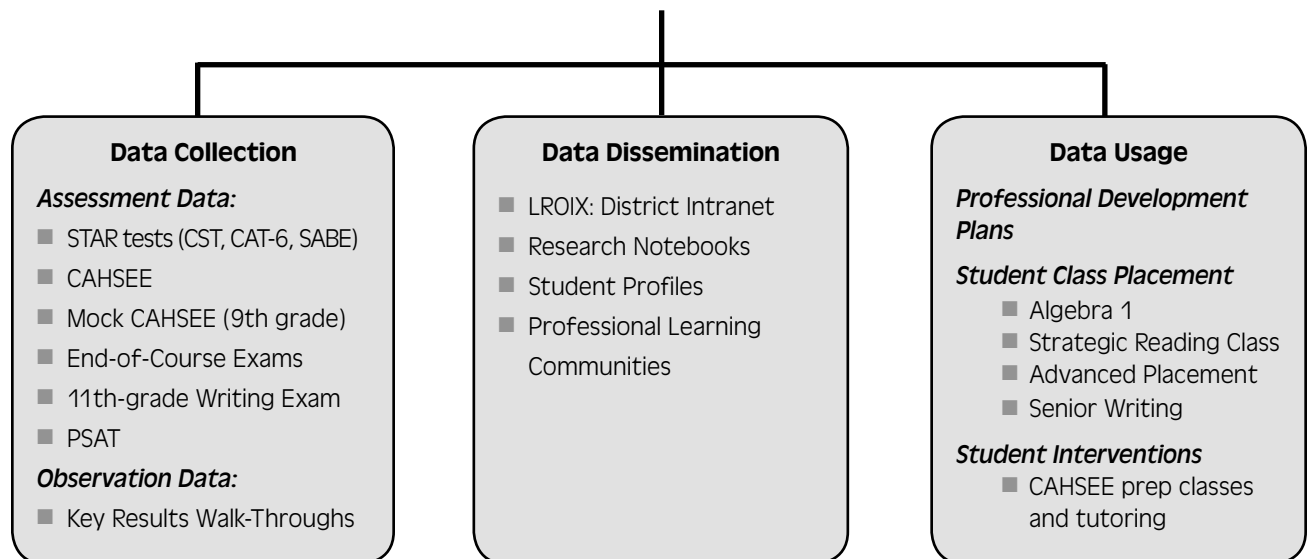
**Data Collection**

*Assessment Data:*

- STAR tests (CST, CAT-6, SABE)
- CAHSEE
- Mock CAHSEE (9th grade)
- End-of-Course Exams
- 11th-grade Writing Exam
- PSAT

*Observation Data:*

- Key Results Walk-Throughs

**Data Dissemination**

- LROIX: District Intranet
- Research Notebooks
- Student Profiles
- Professional Learning Communities

**Data Usage**

*Professional Development Plans*

*Student Class Placement*

- Algebra 1
- Strategic Reading Class
- Advanced Placement
- Senior Writing

*Student Interventions*

- CAHSEE prep classes and tutoring